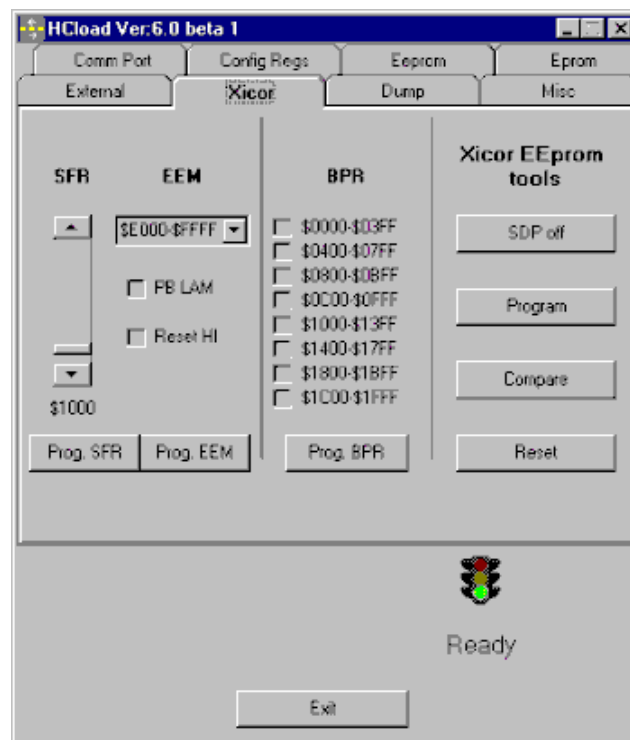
HCload Ver:6.0 beta 1

Comm Port
Config Regs
Eeprom
Eprom
External
Xicor
Dump
Misc

SFR
EEM
$E000-$FFFF
PB LAM
Reset HI
$1000
Prog. SFR
Prog. EEM

BPR
$0000-$03FF
$0400-$07FF
$0800-$0BFF
$0C00-$0FFF
$1000-$13FF
$1400-$17FF
$1800-$1BFF
$1C00-$1FFF
Prog. BPR

Xicor EEprom tools
SDP off
Program
Compare
Reset

Ready

Exit